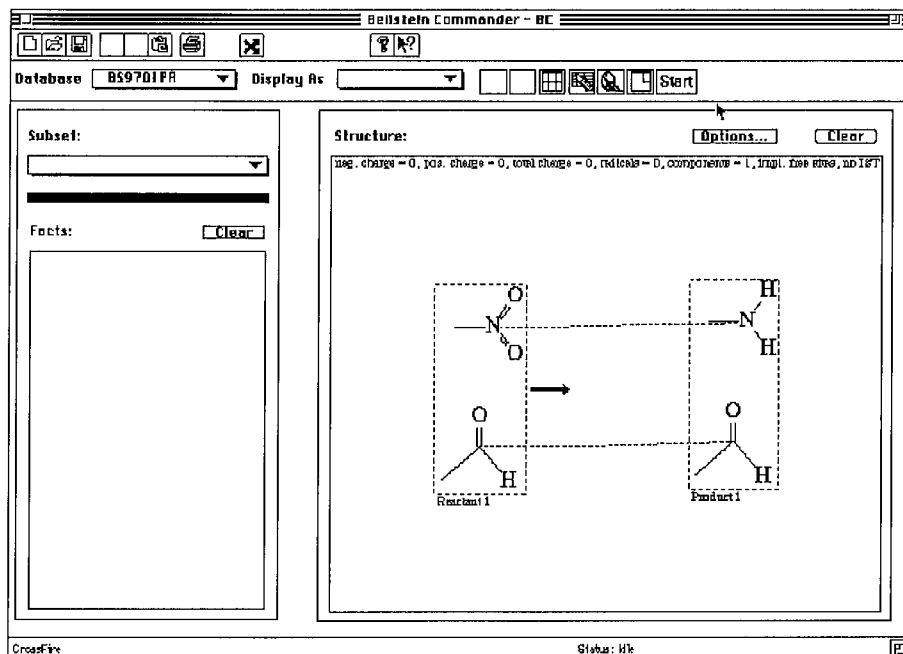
Beilstein Commander - BC

Database BS9701FA Display As Start

Subset:

Facts: Clear

Structure: Options... Clear

neg. charge = 0, pos. charge = 0, total charge = 0, radicals = 0, components = 1, impl. free sites, no IST

O
N
O
O
H
Reactant 1

H
N
H
O
H
Product 1

CrossFire Status: Idle